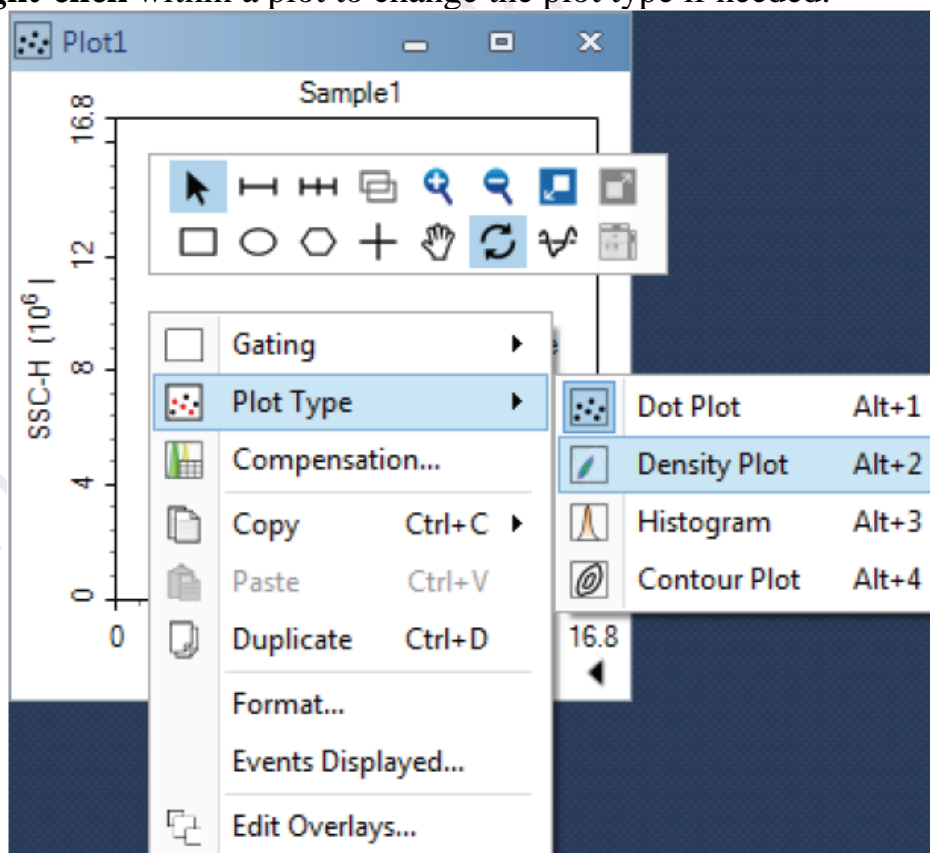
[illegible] within a plot to change the plot type if needed.

Plot1

Sample1

16.8

12

8

4

0

SSC-H $(10^6)$

0

16.8

Gating

Plot Type

Compensation...

Copy Ctrl+C

Paste Ctrl+V

Duplicate Ctrl+D

Format...

Events Displayed...

Edit Overlays...

Dot Plot Alt+1

Density Plot Alt+2

Histogram Alt+3

Contour Plot Alt+4